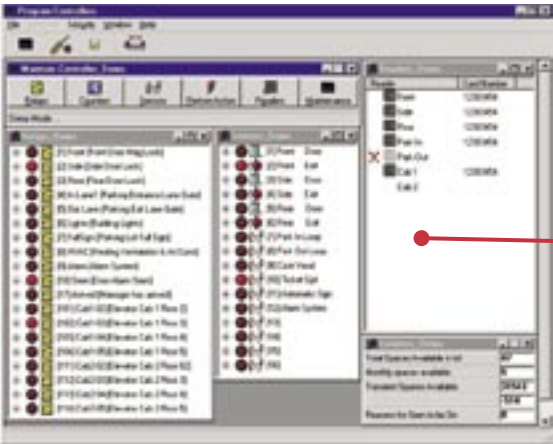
Program Controller

File Integrity Window Help

Maintain Controller Status

Setup Operate Devices Perform Action Readers Maintenance

Status Mode

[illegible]

[1] Front (Front Door Mag Lock)
[2] Side (Side Door Lock)
[3] Rear (Rear Door Lock)
[4] In Lane1 (Parking Entrance Lane Gate)
[5] Exit Lane1 (Parking Exit Lane Gate)
[6] Lights (Building Lights)
[7] FullSign (Parking Lot Full Sign)
[8] HVAC (Heating Ventilation & Air Cond)
[9] Alarm (Alarm System)
[10] Sensor (Door Alarm Siren)
[11] Arrived (Message has arrived)
[12] Cab1 (Elevator Cab 1 Floor 2)
[13] Cab1 (Elevator Cab 1 Floor 3)
[14] Cab1 (Elevator Cab 1 Floor 4)
[15] Cab1 (Elevator Cab 1 Floor 5)
[16] Cab1 (Elevator Cab 1 Floor 6)
[17] Cab2 (Elevator Cab 2 Floor 2)
[18] Cab2 (Elevator Cab 2 Floor 3)
[19] Cab2 (Elevator Cab 2 Floor 4)
[20] Cab2 (Elevator Cab 2 Floor 5)

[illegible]

[1] Front Door
[2] Front Exit
[3] Side Door
[4] Side Exit
[5] Rear Door
[6] Rear Exit
[7] Park In Loop
[8] Park Out Loop
[9] Card Read
[10] Ticket Spit
[11] Automatic Sign
[12] Alarm System
[13]
[14]
[15]
[16]

Readers Status

Reader Last Number
Front 12300456
Side 12300456
Rear 12300456
Park In 12300456
Park Out
Cab 1 12300456
Cab 2

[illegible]

Total Spaces Available in lot 87
Monthly spaces available 8
Transient Spaces Available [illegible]
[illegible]
Reasons for Gate to be On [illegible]